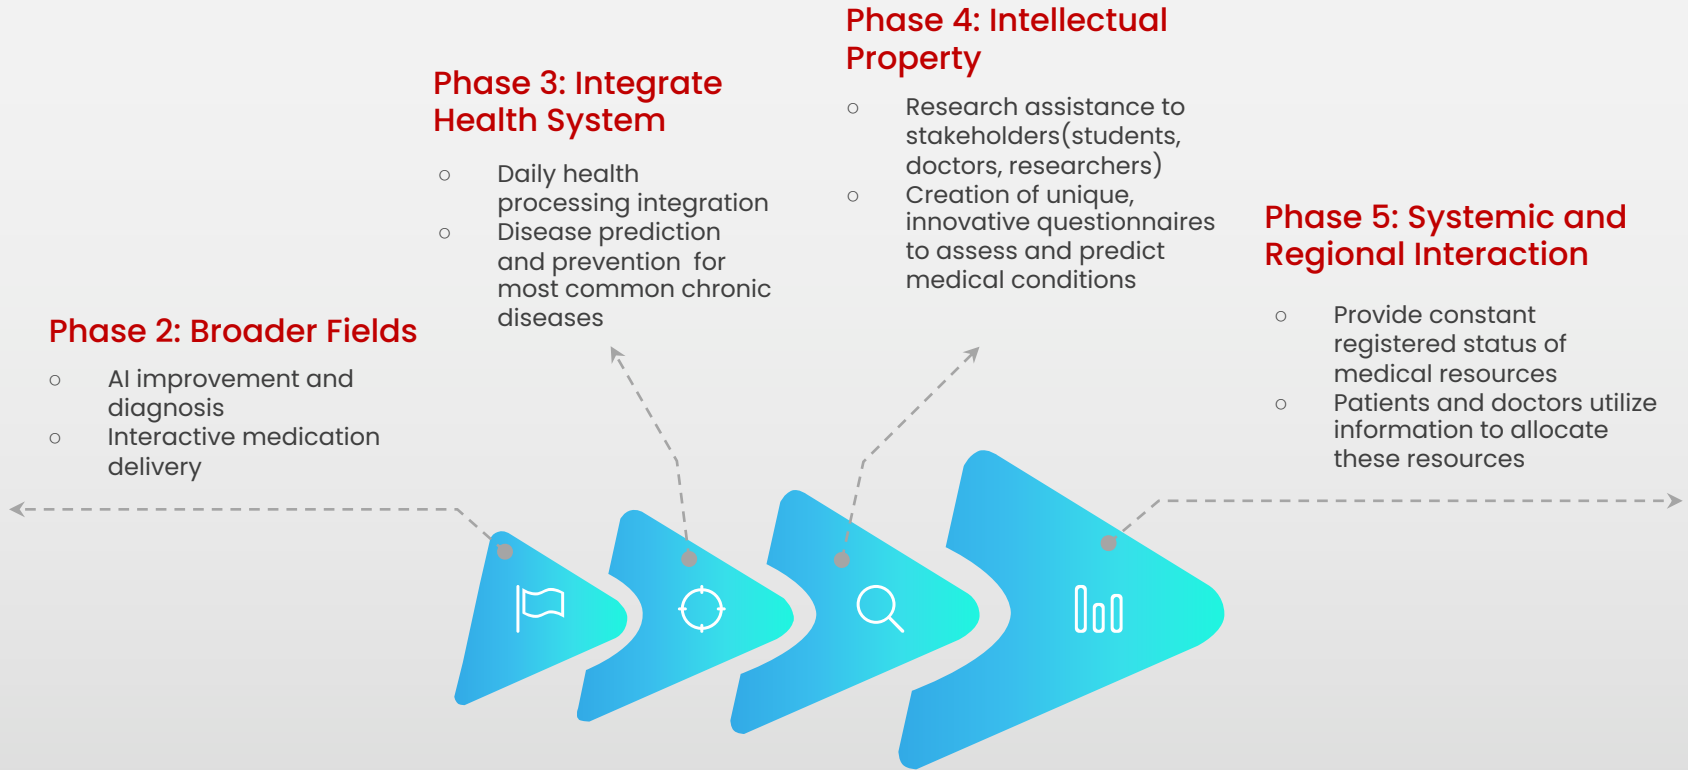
Phase 4: Intellectual Property

○ Research assistance to stakeholders(students, doctors, researchers)
○ Creation of unique, innovative questionnaires to assess and predict medical conditions

Phase 3: Integrate Health System

○ Daily health processing integration
○ Disease prediction and prevention  for most common chronic diseases

Phase 5: Systemic and Regional Interaction

○ Provide constant registered status of medical resources
○ Patients and doctors utilize information to allocate these resources

Phase 2: Broader Fields

○ AI improvement and diagnosis
○ Interactive medication delivery